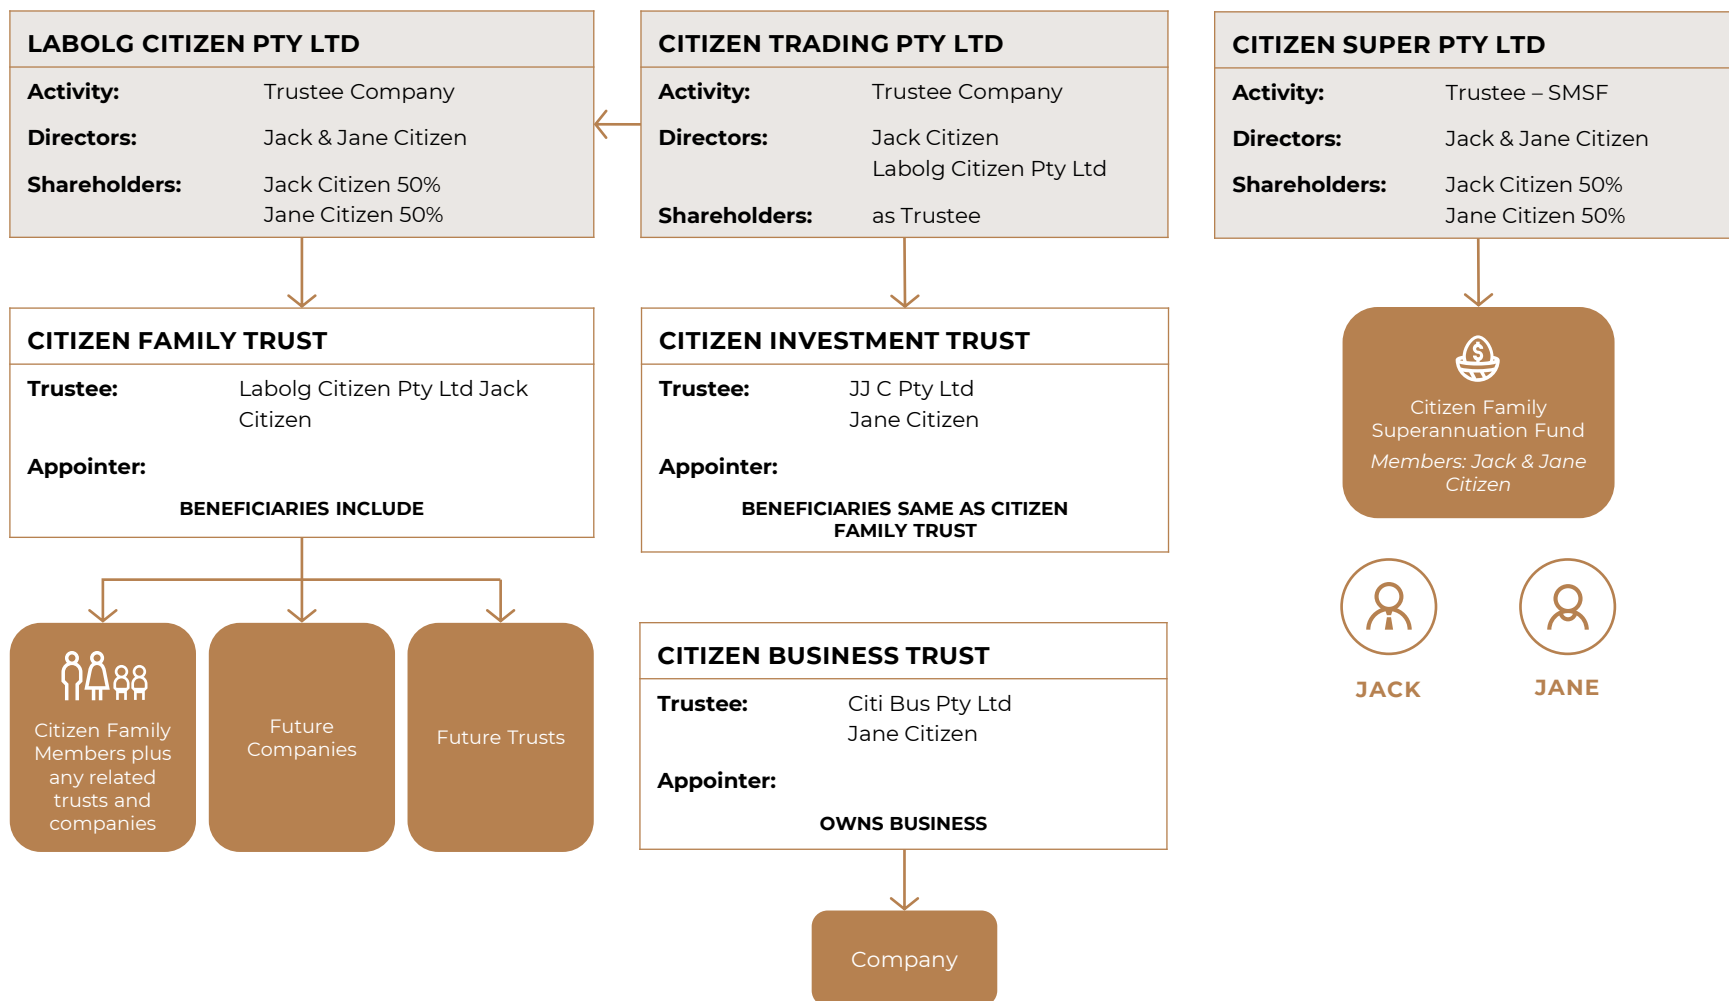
LABOLG CITIZEN PTY LTD

Activity: Trustee Company

Directors: Jack & Jane Citizen

Shareholders: Jack Citizen 50%
Jane Citizen 50%

CITIZEN TRADING PTY LTD

Activity: Trustee Company

Directors: Jack Citizen
Labolg Citizen Pty Ltd

Shareholders: as Trustee

CITIZEN SUPER PTY LTD

Activity: Trustee – SMSF

Directors: Jack & Jane Citizen

Shareholders: Jack Citizen 50%
Jane Citizen 50%

CITIZEN FAMILY TRUST

Trustee: Labolg Citizen Pty Ltd Jack Citizen

Appointer:

BENEFICIARIES INCLUDE

Citizen Family Members plus any related trusts and companies

Future Companies

Future Trusts

CITIZEN INVESTMENT TRUST

Trustee: JJ C Pty Ltd
Jane Citizen

Appointer:

BENEFICIARIES SAME AS CITIZEN FAMILY TRUST

CITIZEN BUSINESS TRUST

Trustee: Citi Bus Pty Ltd
Jane Citizen

Appointer:

OWNS BUSINESS

Company

Citizen Family Superannuation Fund
Members: Jack & Jane Citizen

JACK

JANE